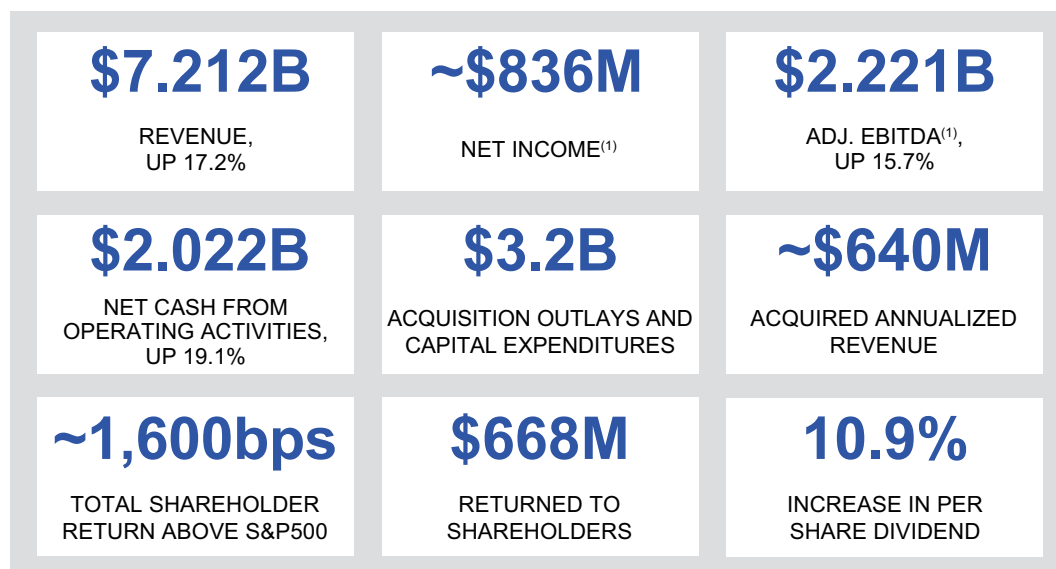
$7.212B

REVENUE, UP 17.2%

~$836M

NET INCOME$^{(1)}$

$2.221B

ADJ. EBITDA$^{(1)}$, UP 15.7%

$2.022B

NET CASH FROM OPERATING ACTIVITIES, UP 19.1%

$3.2B

ACQUISITION OUTLAYS AND CAPITAL EXPENDITURES

~$640M

ACQUIRED ANNUALIZED REVENUE

~1,600bps

TOTAL SHAREHOLDER RETURN ABOVE S&P500

$668M

RETURNED TO SHAREHOLDERS

10.9%

INCREASE IN PER SHARE DIVIDEND